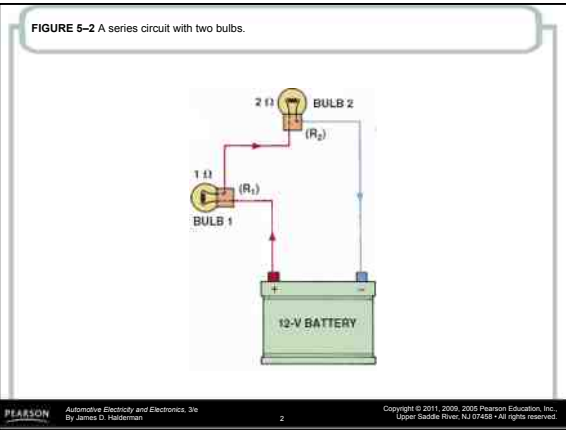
**FIGURE 5–2** A series circuit with two bulbs.

2 Ω BULB 2 $(R_2)$

1 Ω $(R_1)$ BULB 1

+ −

12-V BATTERY

PEARSON *Automotive Electricity and Electronics*, 3/e By James D. Halderman 2 Copyright © 2011, 2009, 2005 Pearson Education, Inc., Upper Saddle River, NJ 07458 • All rights reserved.